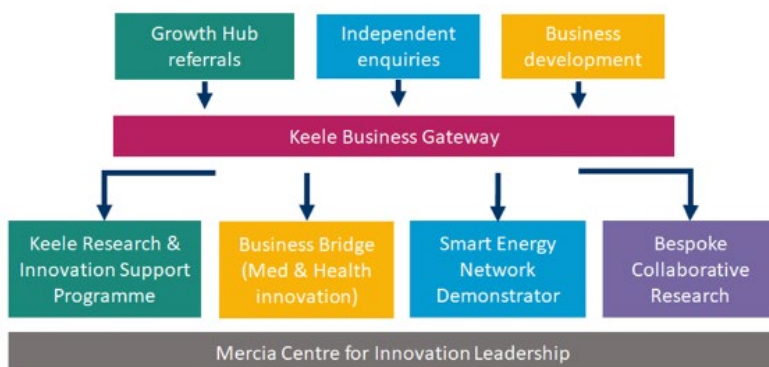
Growth Hub referrals

Independent enquiries

Business development

Keele Business Gateway

Keele Research & Innovation Support Programme

Business Bridge (Med & Health innovation)

Smart Energy Network Demonstrator

Bespoke Collaborative Research

Mercia Centre for Innovation Leadership